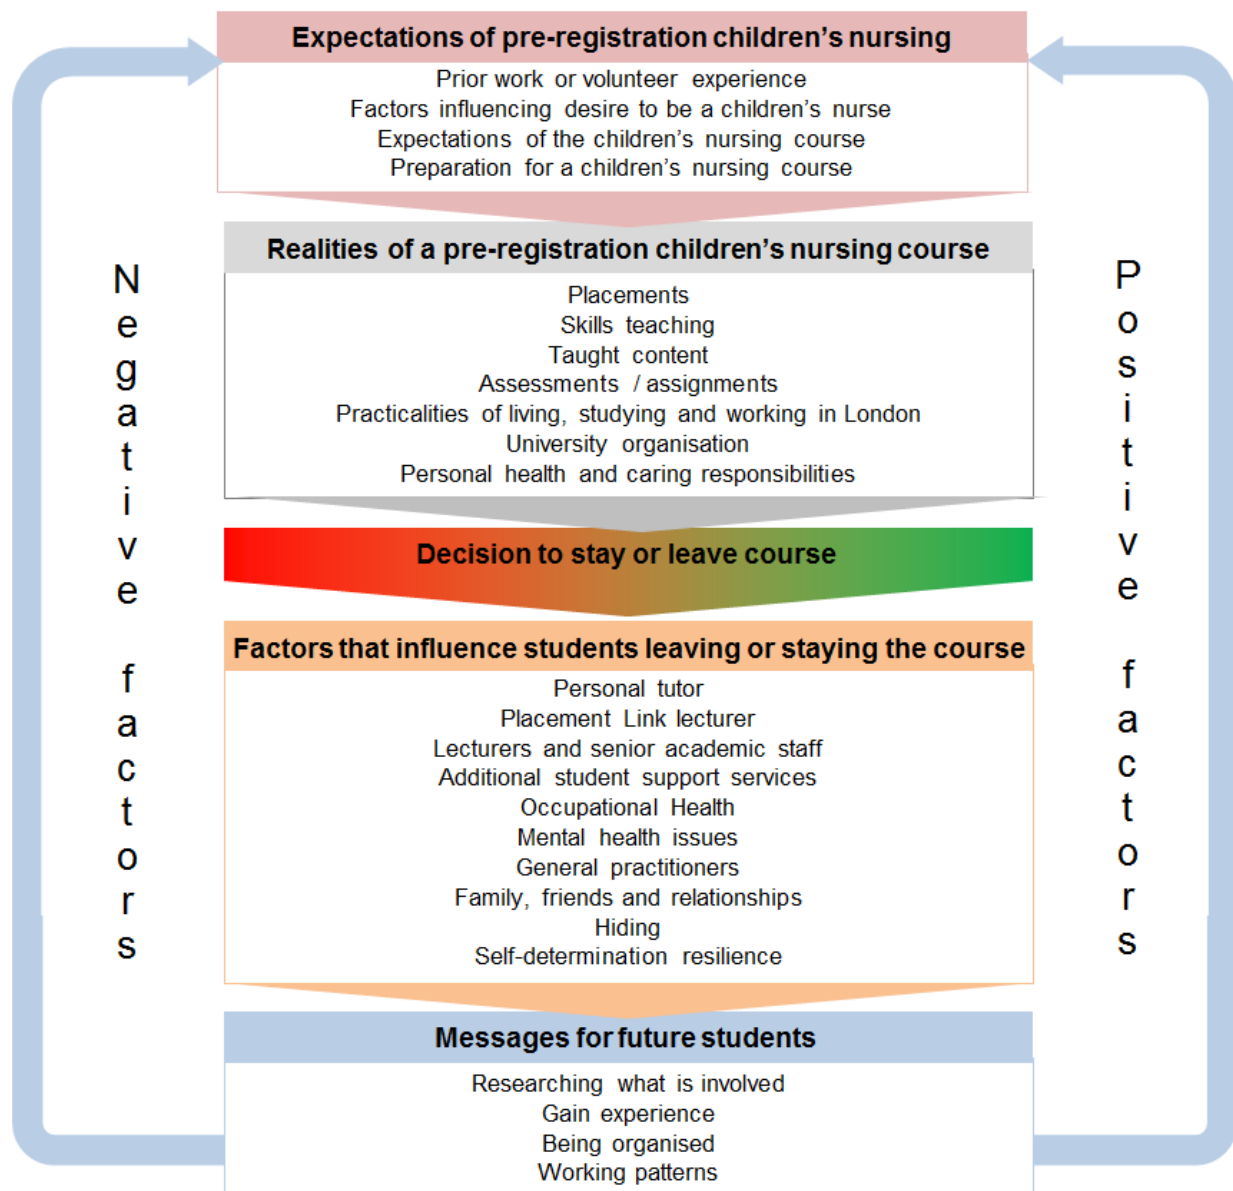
Expectations of pre-registration children's nursing

Prior work or volunteer experience
Factors influencing desire to be a children's nurse
Expectations of the children's nursing course
Preparation for a children's nursing course

Realities of a pre-registration children's nursing course

Placements
Skills teaching
Taught content
Assessments / assignments
Practicalities of living, studying and working in London
University organisation
Personal health and caring responsibilities

Decision to stay or leave course

Factors that influence students leaving or staying the course

Personal tutor
Placement Link lecturer
Lecturers and senior academic staff
Additional student support services
Occupational Health
Mental health issues
General practitioners
Family, friends and relationships
Hiding
Self-determination resilience

Messages for future students

Researching what is involved
Gain experience
Being organised
Working patterns

Negative factors

Positive factors